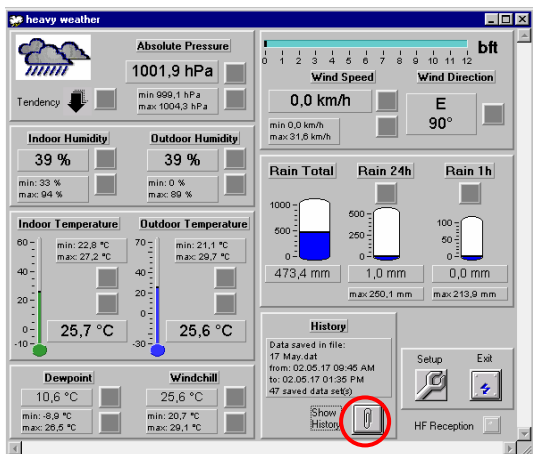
heavy weather

Absolute Pressure
1001,9 hPa
min 999,1 hPa
max 1004,3 hPa
Tendency

0 1 2 3 4 5 6 7 8 9 10 11 12 bft
Wind Speed
Wind Direction
0,0 km/h
min 0,0 km/h
max 31,6 km/h
E
90°

Indoor Humidity
Outdoor Humidity
39 %
39 %
min: 33 %
max: 94 %
min: 0 %
max: 89 %

Indoor Temperature
Outdoor Temperature
60
40
20
0
-10
min: 22,8 °C
max: 27,2 °C
70
40
20
0
-30
min: 21,1 °C
max: 29,7 °C
25,7 °C
25,6 °C

Rain Total
Rain 24h
Rain 1h
1000
500
0
500
250
0
100
50
0
473,4 mm
1,0 mm
0,0 mm
max 250,1 mm
max 213,9 mm

History
Data saved in file:
17 May.dat
from: 02.05.17 09:45 AM
to: 02.05.17 01:35 PM
47 saved data set(s)
Show History

Setup
Exit

Dewpoint
Windchill
10,6 °C
25,6 °C
min: -8,9 °C
max: 26,5 °C
min: 20,7 °C
max: 29,1 °C

HF Reception